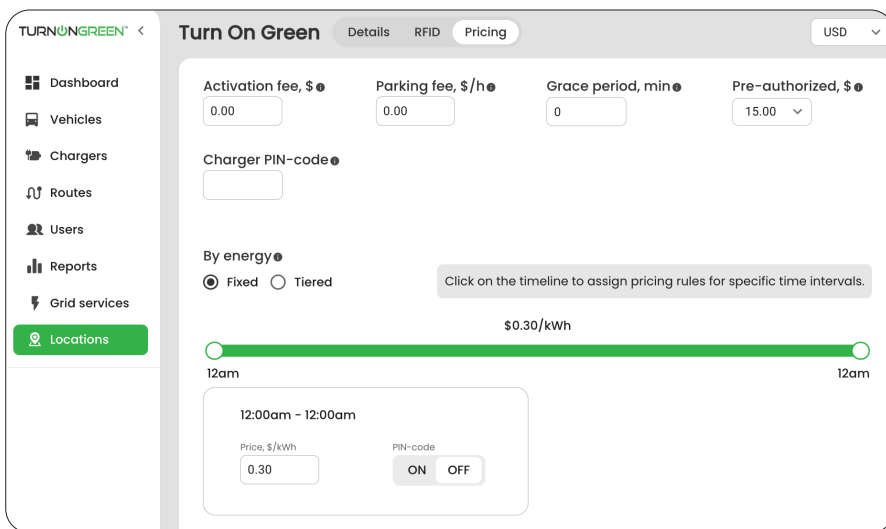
TURNONGREEN™ <

Dashboard
Vehicles
Chargers
Routes
Users
Reports
Grid services
Locations

Turn On Green
Details RFID Pricing
USD

Activation fee, $
0.00
Parking fee, $/h
0.00
Grace period, min
0
Pre-authorized, $
15.00

Charger PIN-code

By energy
Fixed Tiered
Click on the timeline to assign pricing rules for specific time intervals.

$0.30/kWh
12am
12am

12:00am - 12:00am
Price, $/kWh
0.30
PIN-code
ON OFF